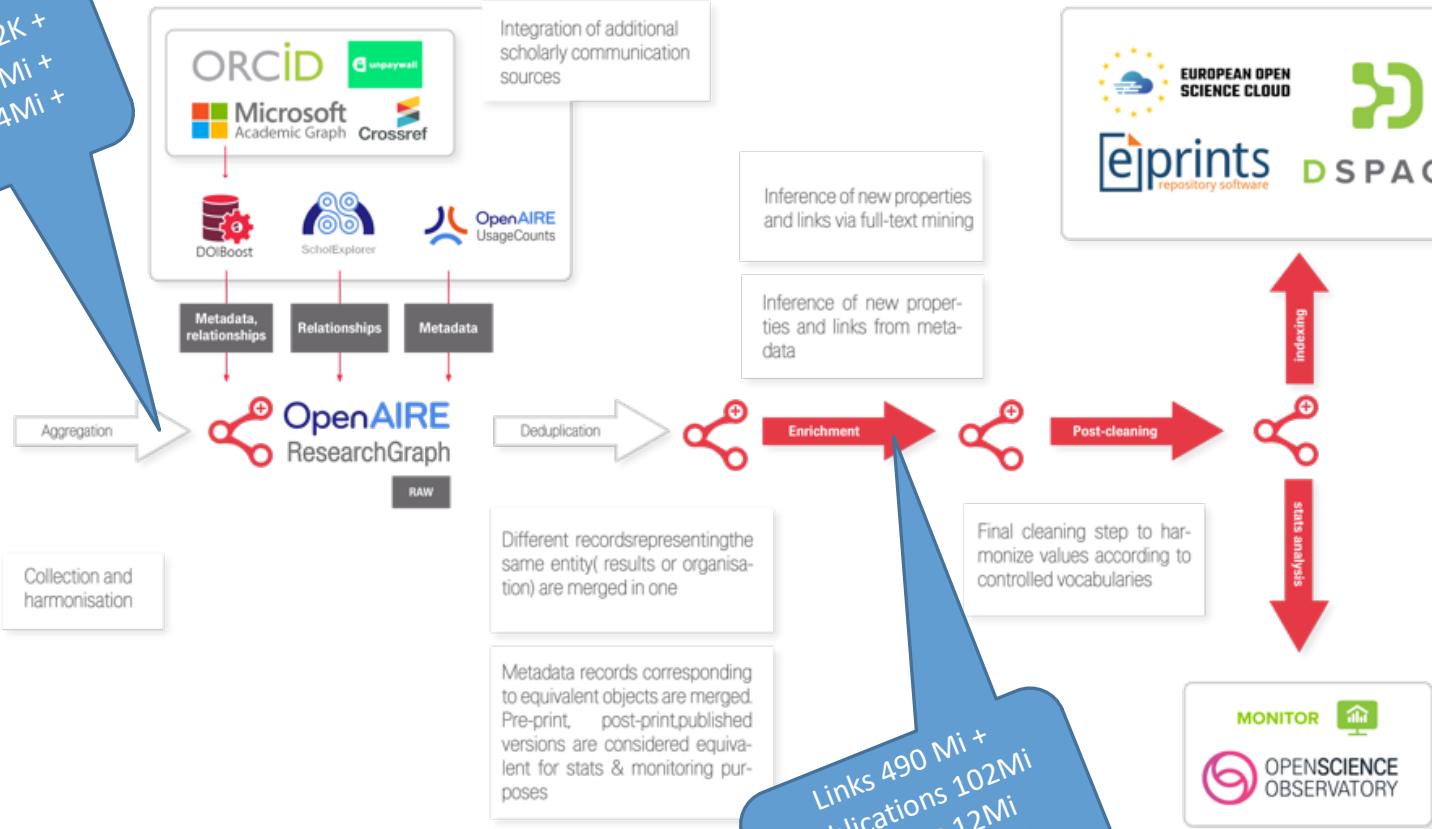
2K +
Mi +
4Mi +

ORCID
unpaywall
Microsoft Academic Graph
Crossref

Integration of additional scholarly communication sources

DOIBoost
ScholExplorer
OpenAIRE UsageCounts

Metadata, relationships
Relationships
Metadata

Aggregation
OpenAIRE ResearchGraph
RAW

Collection and harmonisation

Deduplication

Different recordsrepresentingthe same entity( results or organisation) are merged in one

Metadata records corresponding to equivalent objects are merged. Pre-print, post-print,published versions are considered equivalent for stats & monitoring purposes

Inference of new properties and links via full-text mining

Inference of new properties and links from metadata

Enrichment

Links 490 Mi +
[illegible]lications 102Mi
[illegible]12Mi

Post-cleaning

Final cleaning step to harmonize values according to controlled vocabularies

EUROPEAN OPEN SCIENCE CLOUD
eprints repository software
DSPAC

indexing
stats analysis

MONITOR
OPENSCIENCE OBSERVATORY